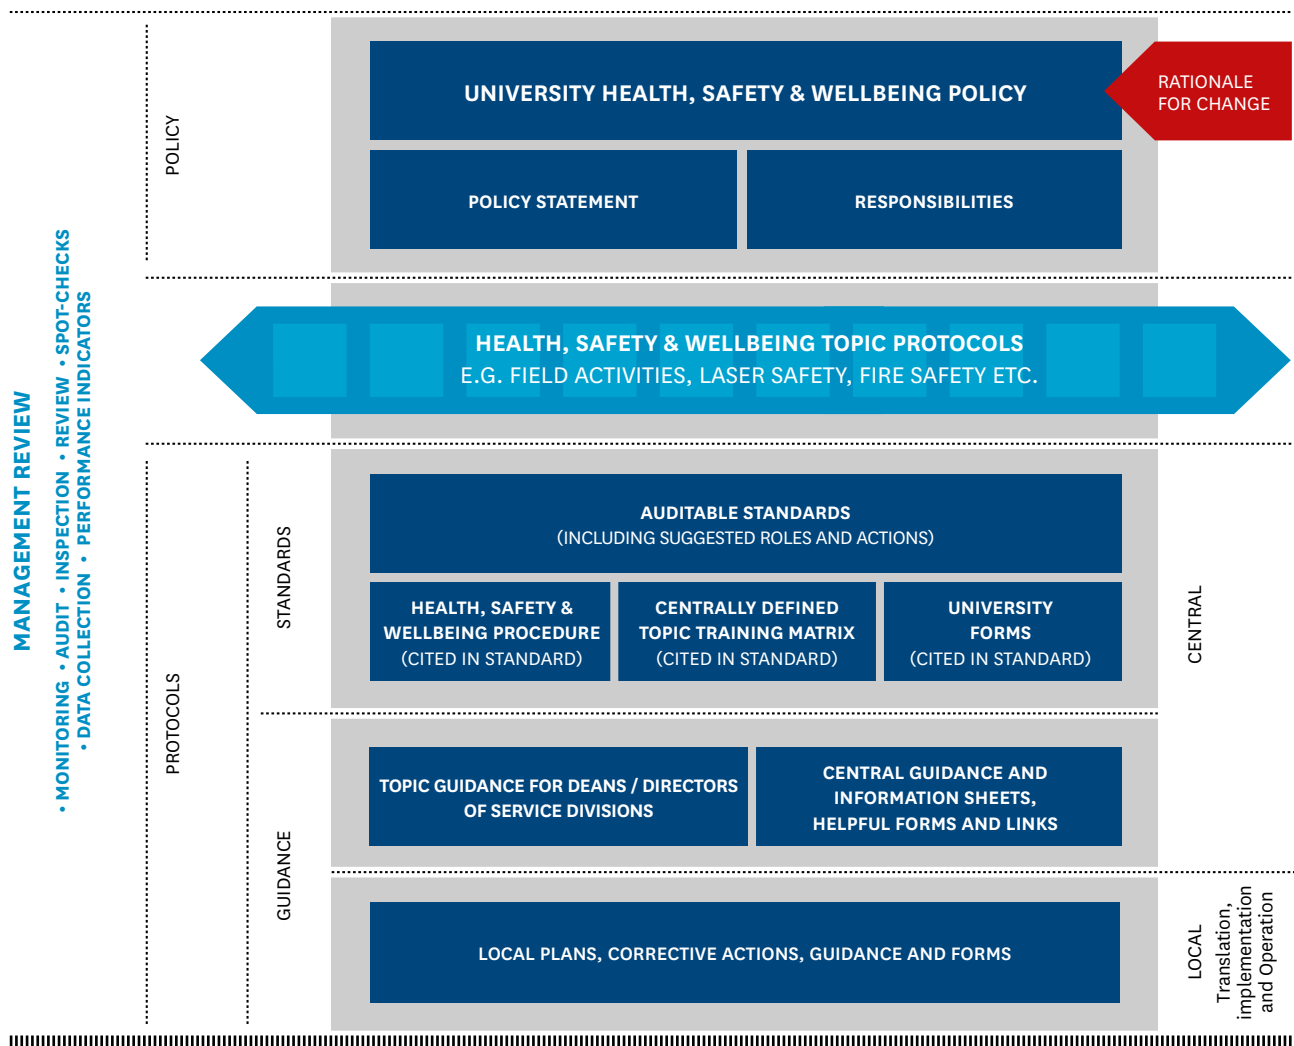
MANAGEMENT REVIEW
• MONITORING • AUDIT • INSPECTION • REVIEW • SPOT-CHECKS
• DATA COLLECTION • PERFORMANCE INDICATORS

POLICY

UNIVERSITY HEALTH, SAFETY & WELLBEING POLICY

RATIONALE FOR CHANGE

POLICY STATEMENT

RESPONSIBILITIES

HEALTH, SAFETY & WELLBEING TOPIC PROTOCOLS
E.G. FIELD ACTIVITIES, LASER SAFETY, FIRE SAFETY ETC.

PROTOCOLS

STANDARDS

AUDITABLE STANDARDS
(INCLUDING SUGGESTED ROLES AND ACTIONS)

HEALTH, SAFETY & WELLBEING PROCEDURE
(CITED IN STANDARD)

CENTRALLY DEFINED TOPIC TRAINING MATRIX
(CITED IN STANDARD)

UNIVERSITY FORMS
(CITED IN STANDARD)

CENTRAL

GUIDANCE

TOPIC GUIDANCE FOR DEANS / DIRECTORS OF SERVICE DIVISIONS

CENTRAL GUIDANCE AND INFORMATION SHEETS, HELPFUL FORMS AND LINKS

LOCAL PLANS, CORRECTIVE ACTIONS, GUIDANCE AND FORMS

LOCAL
Translation, implementation and Operation